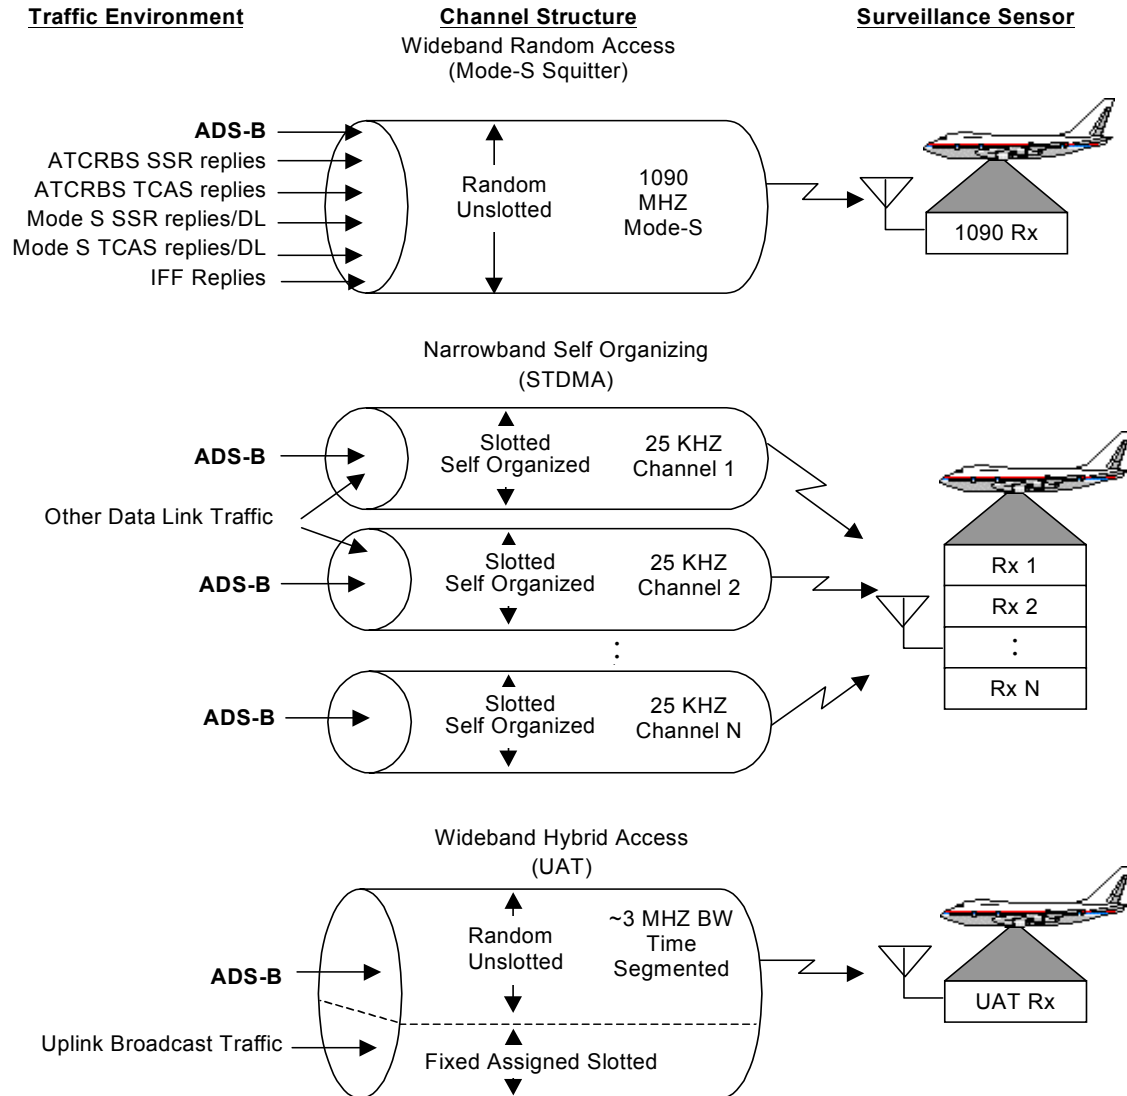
Traffic Environment

Channel Structure

Surveillance Sensor

Wideband Random Access (Mode-S Squitter)

ADS-B
ATCRBS SSR replies
ATCRBS TCAS replies
Mode S SSR replies/DL
Mode S TCAS replies/DL
IFF Replies

Random Unslotted

1090 MHZ Mode-S

1090 Rx

Narrowband Self Organizing (STDMA)

ADS-B

Slotted Self Organized

25 KHZ Channel 1

Other Data Link Traffic

ADS-B

Slotted Self Organized

25 KHZ Channel 2

:

ADS-B

Slotted Self Organized

25 KHZ Channel N

Rx 1
Rx 2
:
Rx N

Wideband Hybrid Access (UAT)

Random Unslotted

~3 MHZ BW Time Segmented

ADS-B

Uplink Broadcast Traffic

Fixed Assigned Slotted

UAT Rx